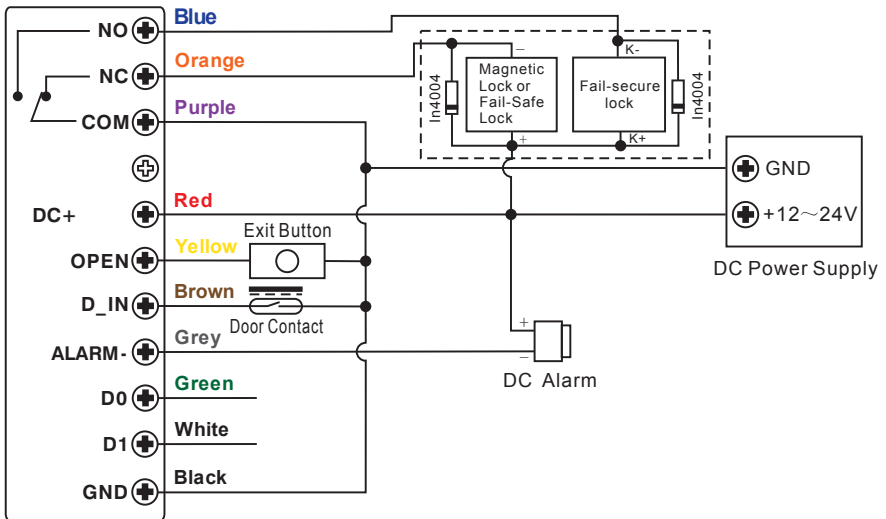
NO
Blue
NC
Orange
COM
Purple
DC+
Red
OPEN
Yellow
Exit Button
D_IN
Brown
Door Contact
ALARM-
Grey
D0
Green
D1
White
GND
Black

In4004
–
Magnetic Lock or Fail-Safe Lock
+
K-
Fail-secure lock
K+
In4004

GND
+12～24V
DC Power Supply

+
–
DC Alarm